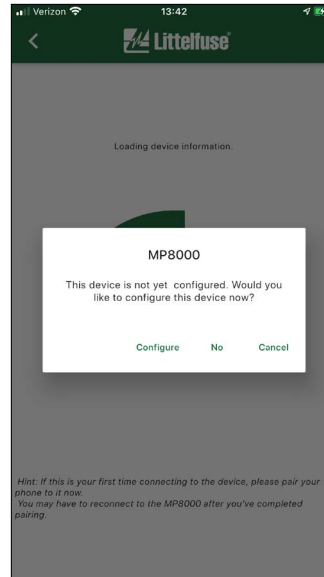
Verizon 13:42

<

Littelfuse

Loading device information.

MP8000

This device is not yet configured. Would you like to configure this device now?

Configure No Cancel

Hint: If this is your first time connecting to the device, please pair your phone to it now.
You may have to reconnect to the MP8000 after you've completed pairing.